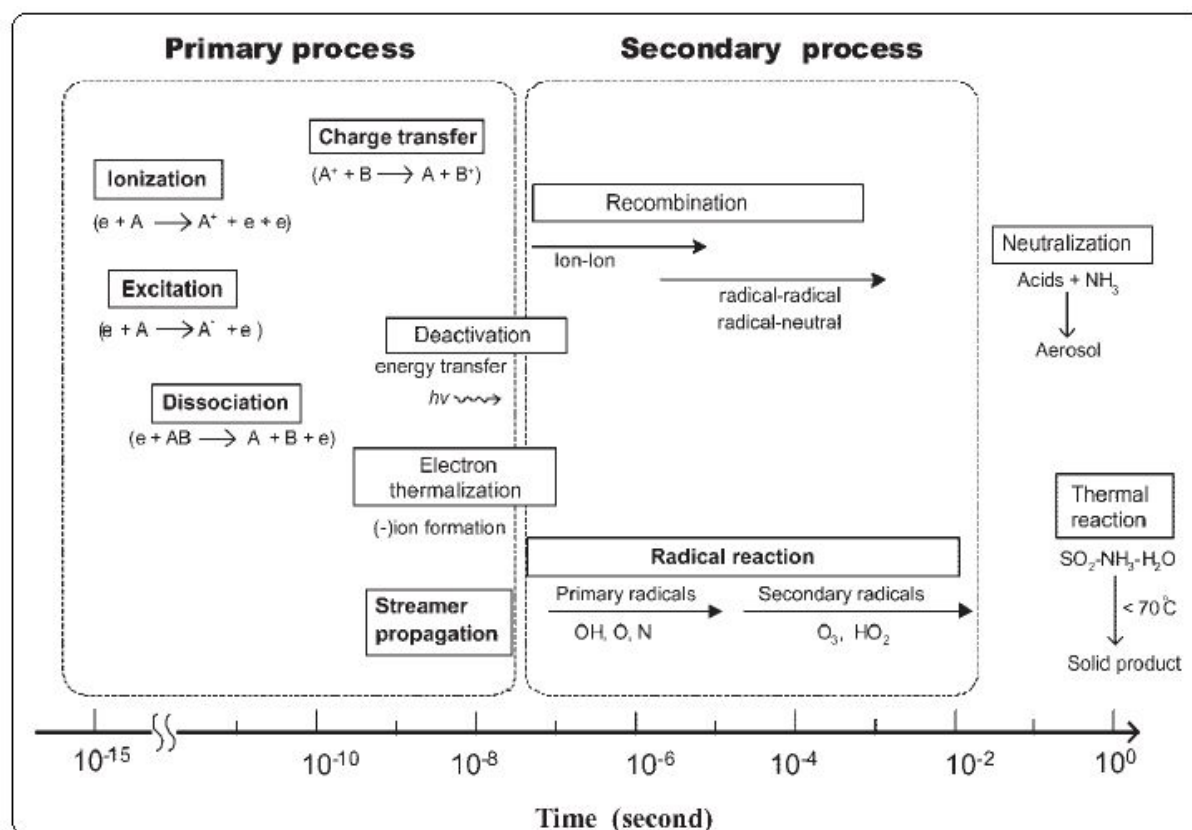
Primary process

Secondary process

Charge transfer
$(A^+ + B \longrightarrow A + B^+)$

Ionization
$(e + A \longrightarrow A^+ + e + e)$

Excitation
$(e + A \longrightarrow A^* + e)$

Dissociation
$(e + AB \longrightarrow A + B + e)$

Deactivation
energy transfer
$hv$

Electron thermalization
(-)ion formation

Streamer propagation

Recombination
Ion-Ion
radical-radical
radical-neutral

Radical reaction
Primary radicals
OH, O, N
Secondary radicals
$O_3$, $HO_2$

Neutralization
Acids + $NH_3$
Aerosol

Thermal reaction
$SO_2$-$NH_3$-$H_2O$
< 70°C
Solid product

$10^{-15}$ $10^{-10}$ $10^{-8}$ $10^{-6}$ $10^{-4}$ $10^{-2}$ $10^{0}$

Time (second)